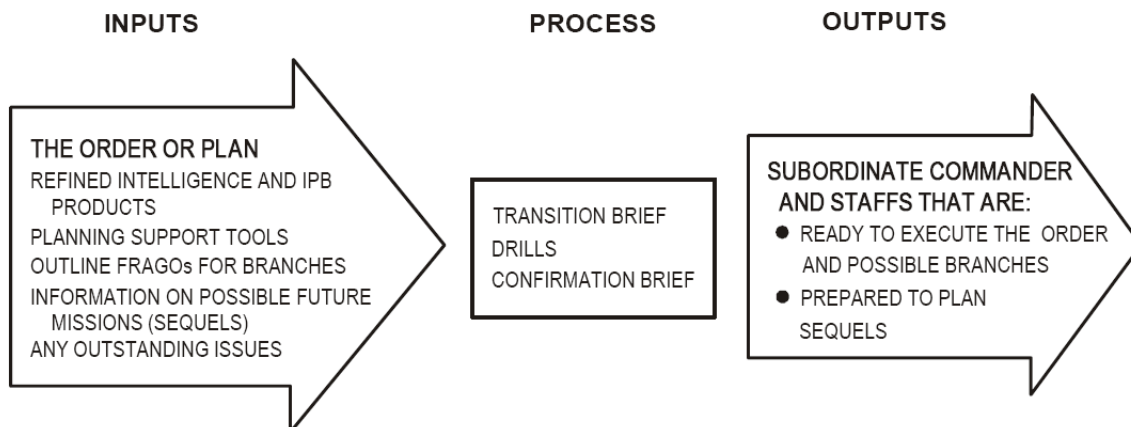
INPUTS

PROCESS

OUTPUTS

THE ORDER OR PLAN
REFINED INTELLIGENCE AND IPB PRODUCTS
PLANNING SUPPORT TOOLS
OUTLINE FRAGOs FOR BRANCHES
INFORMATION ON POSSIBLE FUTURE MISSIONS (SEQUELS)
ANY OUTSTANDING ISSUES

TRANSITION BRIEF
DRILLS
CONFIRMATION BRIEF

SUBORDINATE COMMANDER AND STAFFS THAT ARE:
● READY TO EXECUTE THE ORDER AND POSSIBLE BRANCHES
● PREPARED TO PLAN SEQUELS